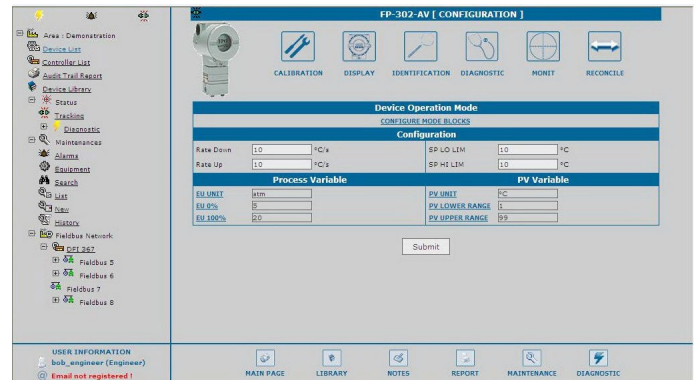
Area : Demonstration
Device List
Controller List
Audit Trail Report
Device Library
Status
Tracking
Diagnostic
Maintenances
Alarms
Equipment
Search
List
New
History
Fieldbus Network
DFI 367
Fieldbus 5
Fieldbus 6
Fieldbus 7
Fieldbus 8

FP-302-AV [ CONFIGURATION ]

CALIBRATION DISPLAY IDENTIFICATION DIAGNOSTIC MONIT RECONCILE

Device Operation Mode
CONFIGURE MODE BLOCKS
Configuration

| Rate Down | 10 | °C/s | SP LO LIM | 10 | °C |
|---|---|---|---|---|---|
| Rate Up | 10 | °C/s | SP HI LIM | 10 | °C |

| Process Variable | | PV Variable | |
|---|---|---|---|
| EU UNIT | atm | PV UNIT | °C |
| EU 0% | 5 | PV LOWER RANGE | 1 |
| EU 100% | 20 | PV UPPER RANGE | 99 |

Submit

USER INFORMATION
bob_engineer (Engineer)
Email not registered !

MAIN PAGE LIBRARY NOTES REPORT MAINTENANCE DIAGNOSTIC